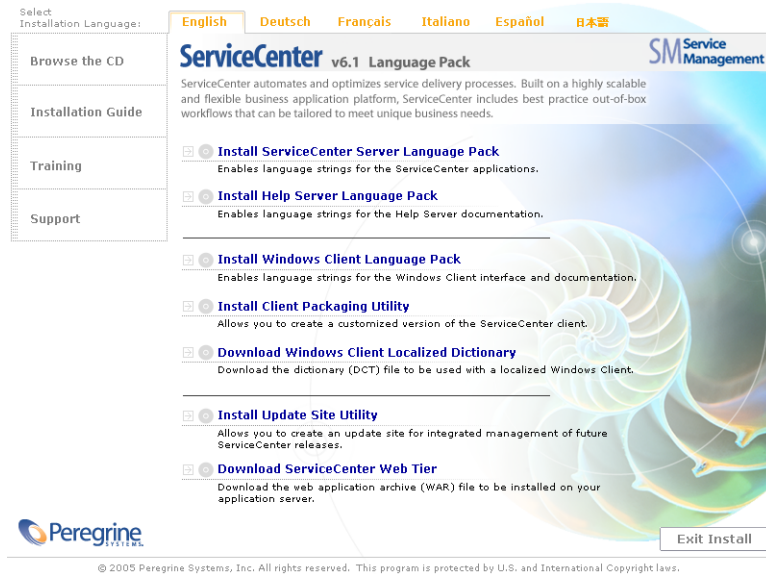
Select Installation Language:

English Deutsch Français Italiano Español 日本語

Browse the CD

Installation Guide

Training

Support

ServiceCenter v6.1 Language Pack

SM Service Management

ServiceCenter automates and optimizes service delivery processes. Built on a highly scalable and flexible business application platform, ServiceCenter includes best practice out-of-box workflows that can be tailored to meet unique business needs.

Install ServiceCenter Server Language Pack
Enables language strings for the ServiceCenter applications.

Install Help Server Language Pack
Enables language strings for the Help Server documentation.

Install Windows Client Language Pack
Enables language strings for the Windows Client interface and documentation.

Install Client Packaging Utility
Allows you to create a customized version of the ServiceCenter client.

Download Windows Client Localized Dictionary
Download the dictionary (DCT) file to be used with a localized Windows Client.

Install Update Site Utility
Allows you to create an update site for integrated management of future ServiceCenter releases.

Download ServiceCenter Web Tier
Download the web application archive (WAR) file to be installed on your application server.

Peregrine SYSTEMS

Exit Install

© 2005 Peregrine Systems, Inc. All rights reserved. This program is protected by U.S. and International Copyright laws.